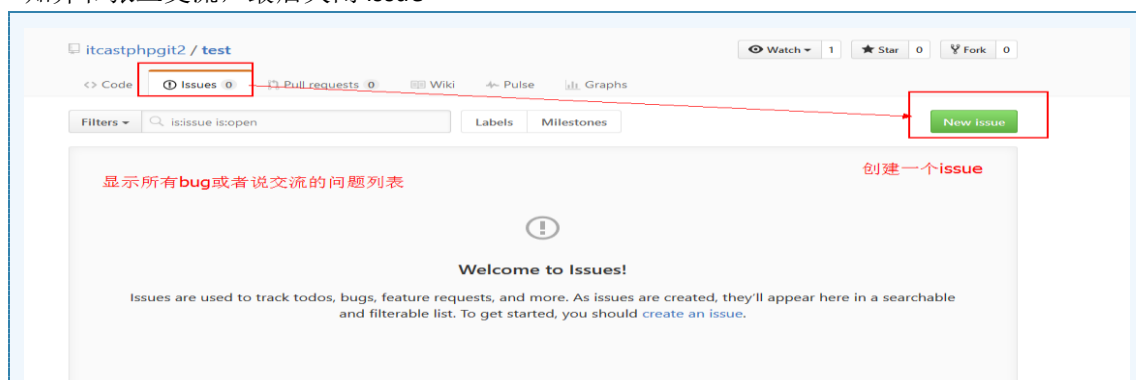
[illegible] issue

itcastphpgit2 / test

Watch 1 Star 0 Fork 0

<> Code Issues 0 Pull requests 0 Wiki Pulse Graphs

Filters is:issue is:open Labels Milestones New issue

显示所有bug或者说交流的问题列表

创建一个issue

Welcome to Issues!

Issues are used to track todos, bugs, feature requests, and more. As issues are created, they'll appear here in a searchable and filterable list. To get started, you should create an issue.